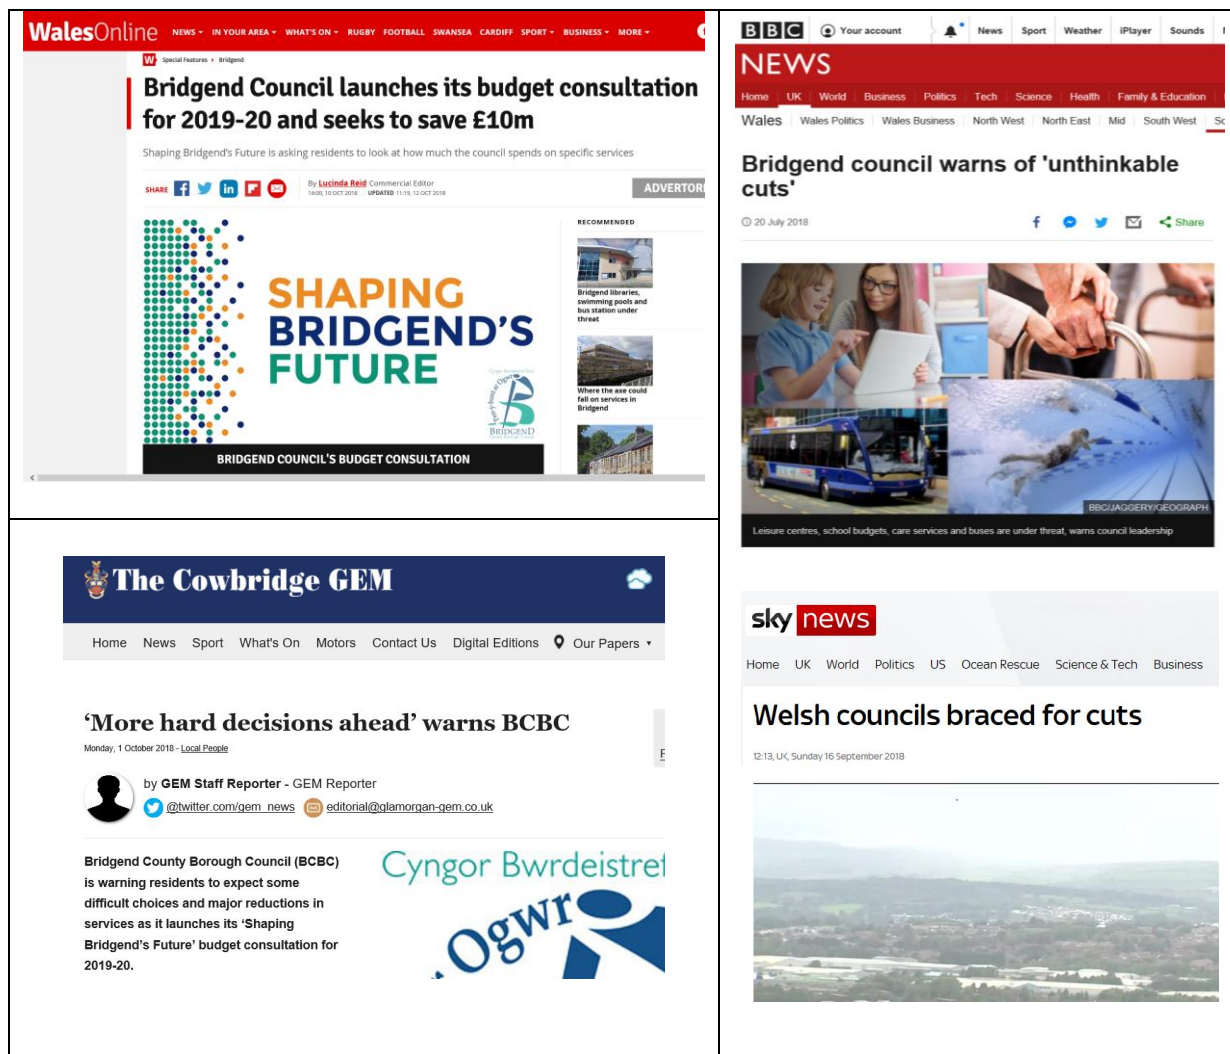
WalesOnline NEWS IN YOUR AREA WHAT'S ON RUGBY FOOTBALL SWANSEA CARDIFF SPORT BUSINESS MORE

Special Features ▸ Bridgend

Bridgend Council launches its budget consultation for 2019-20 and seeks to save £10m

Shaping Bridgend's Future is asking residents to look at how much the council spends on specific services

SHARE

By Lucinda Reid Commercial Editor
14:00, 10 OCT 2018 UPDATED 11:19, 12 OCT 2018

ADVERTORI

SHAPING BRIDGEND'S FUTURE

BRIDGEND

BRIDGEND COUNCIL'S BUDGET CONSULTATION

RECOMMENDED

Bridgend libraries, swimming pools and bus station under threat

Where the axe could fall on services in Bridgend

BBC Your account News Sport Weather iPlayer Sounds

NEWS

Home UK World Business Politics Tech Science Health Family & Education

Wales Wales Politics Wales Business North West North East Mid South West Sc

Bridgend council warns of 'unthinkable cuts'

20 July 2018

Share

BBC/JAGGERY/GEOGRAPH

Leisure centres, school budgets, care services and buses are under threat, warns council leadership

The Cowbridge GEM

Home News Sport What's On Motors Contact Us Digital Editions Our Papers

'More hard decisions ahead' warns BCBC

Monday, 1 October 2018 - Local People

by GEM Staff Reporter - GEM Reporter

@twitter.com/gem_news editorial@glamorgan-gem.co.uk

Bridgend County Borough Council (BCBC) is warning residents to expect some difficult choices and major reductions in services as it launches its 'Shaping Bridgend's Future' budget consultation for 2019-20.

Cyngor Bwrdeistref Ogwr

sky news

Home UK World Politics US Ocean Rescue Science & Tech Business

Welsh councils braced for cuts

12:13, UK, Sunday 16 September 2018